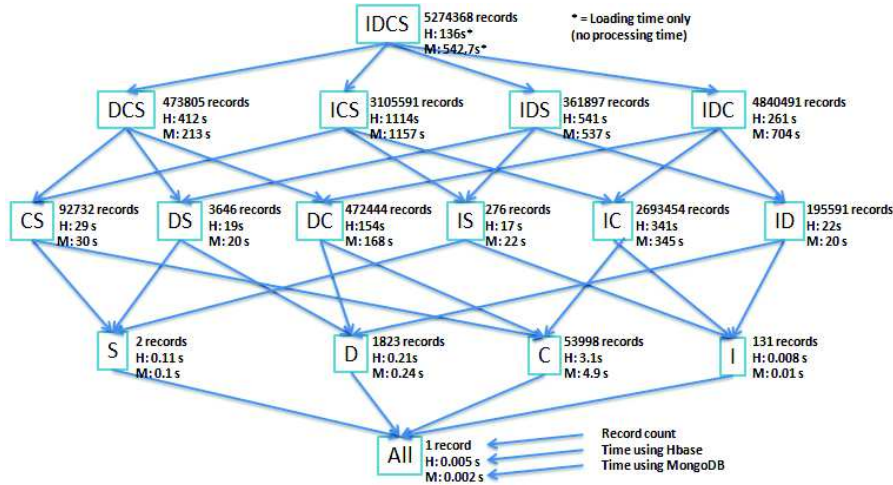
IDCS 5274368 records
H: 136s*
M: 542,7s*

* = Loading time only
(no processing time)

DCS 473805 records
H: 412 s
M: 213 s

ICS 3105591 records
H: 1114s
M: 1157 s

IDS 361897 records
H: 541 s
M: 537 s

IDC 4840491 records
H: 261 s
M: 704 s

CS 92732 records
H: 29 s
M: 30 s

DS 3646 records
H: 19s
M: 20 s

DC 472444 records
H: 154s
M: 168 s

IS 276 records
H: 17 s
M: 22 s

IC 2693454 records
H: 341s
M: 345 s

ID 195591 records
H: 22s
M: 20 s

S 2 records
H: 0.11 s
M: 0.1 s

D 1823 records
H: 0.21s
M: 0.24 s

C 53998 records
H: 3.1s
M: 4.9 s

I 131 records
H: 0.008 s
M: 0.01 s

All 1 record
H: 0.005 s
M: 0.002 s

Record count
Time using Hbase
Time using MongoDB